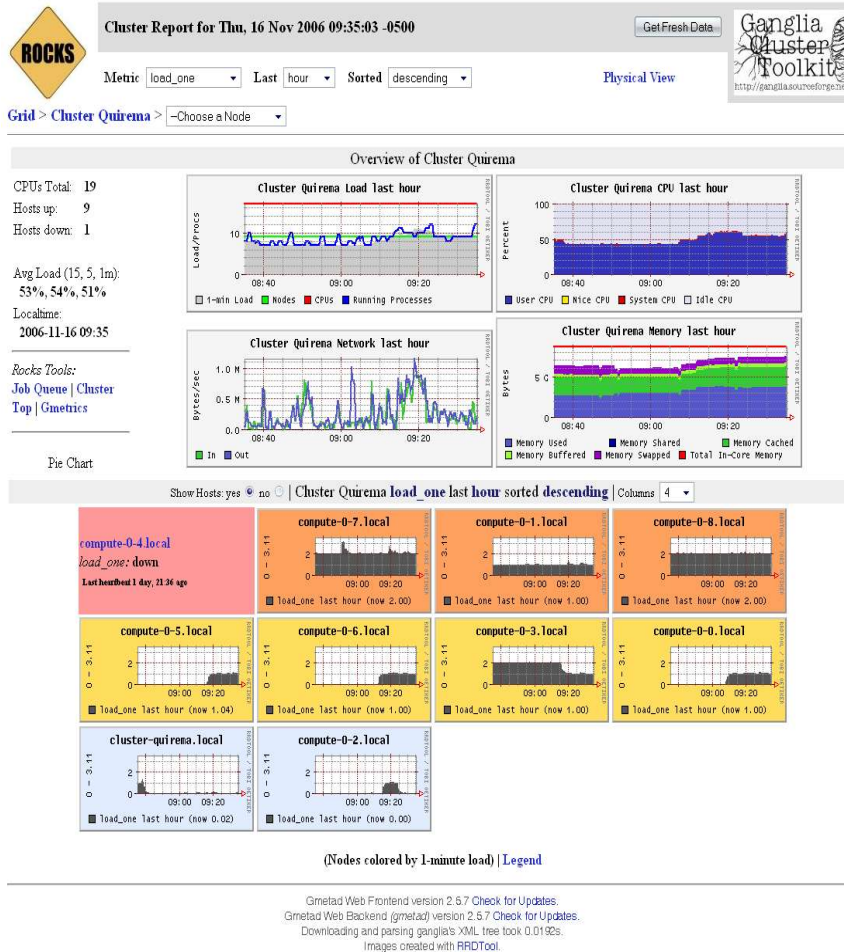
ROCKS

Cluster Report for Thu, 16 Nov 2006 09:35:03 -0500

Get Fresh Data

Ganglia Cluster Toolkit
http://ganglia.sourceforge.net

Metric load_one Last hour Sorted descending Physical View

Grid > Cluster Quirema > --Choose a Node

Overview of Cluster Quirema

CPUs Total: 19
Hosts up: 9
Hosts down: 1

Avg Load (15, 5, 1m):
53%, 54%, 51%
Localtime:
2006-11-16 09:35

Rocks Tools:
Job Queue | Cluster Top | Gmetrics

Pie Chart

Cluster Quirema Load last hour
Load/Procs
10
0
08:40 09:00 09:20
1-min Load Nodes CPUs Running Processes

Cluster Quirema CPU last hour
Percent
100
50
0
08:40 09:00 09:20
User CPU Nice CPU System CPU Idle CPU

Cluster Quirema Network last hour
Bytes/sec
1.0 M
0.5 M
0.0
08:40 09:00 09:20
In Out

Cluster Quirema Memory last hour
Bytes
5 G
0
08:40 09:00 09:20
Memory Used Memory Shared Memory Cached Memory Buffered Memory Swapped Total In-Core Memory

RRDTOOL / TOBI OETIKER

Show Hosts: yes no | Cluster Quirema load_one last hour sorted descending | Columns 4

compute-0-4.local
load_one: down
Last heartbeat 1 day, 21:36 ago

compute-0-7.local
0 - 3.11
2
0
09:00 09:20
load_one last hour (now 2.00)

compute-0-1.local
0 - 3.11
2
0
09:00 09:20
load_one last hour (now 1.00)

compute-0-8.local
0 - 3.11
2
0
09:00 09:20
load_one last hour (now 2.00)

compute-0-5.local
0 - 3.11
2
0
09:00 09:20
load_one last hour (now 1.04)

compute-0-6.local
0 - 3.11
2
0
09:00 09:20
load_one last hour (now 1.00)

compute-0-3.local
0 - 3.11
2
0
09:00 09:20
load_one last hour (now 1.00)

compute-0-0.local
0 - 3.11
2
0
09:00 09:20
load_one last hour (now 1.00)

cluster-quirema.local
0 - 3.11
2
0
09:00 09:20
load_one last hour (now 0.02)

compute-0-2.local
0 - 3.11
2
0
09:00 09:20
load_one last hour (now 0.00)

(Nodes colored by 1-minute load) | Legend

Gmetad Web Frontend version 2.5.7 Check for Updates.
Gmetad Web Backend (gmetad) version 2.5.7 Check for Updates.
Downloading and parsing ganglia's XML tree took 0.0192s.
Images created with RRDTool.